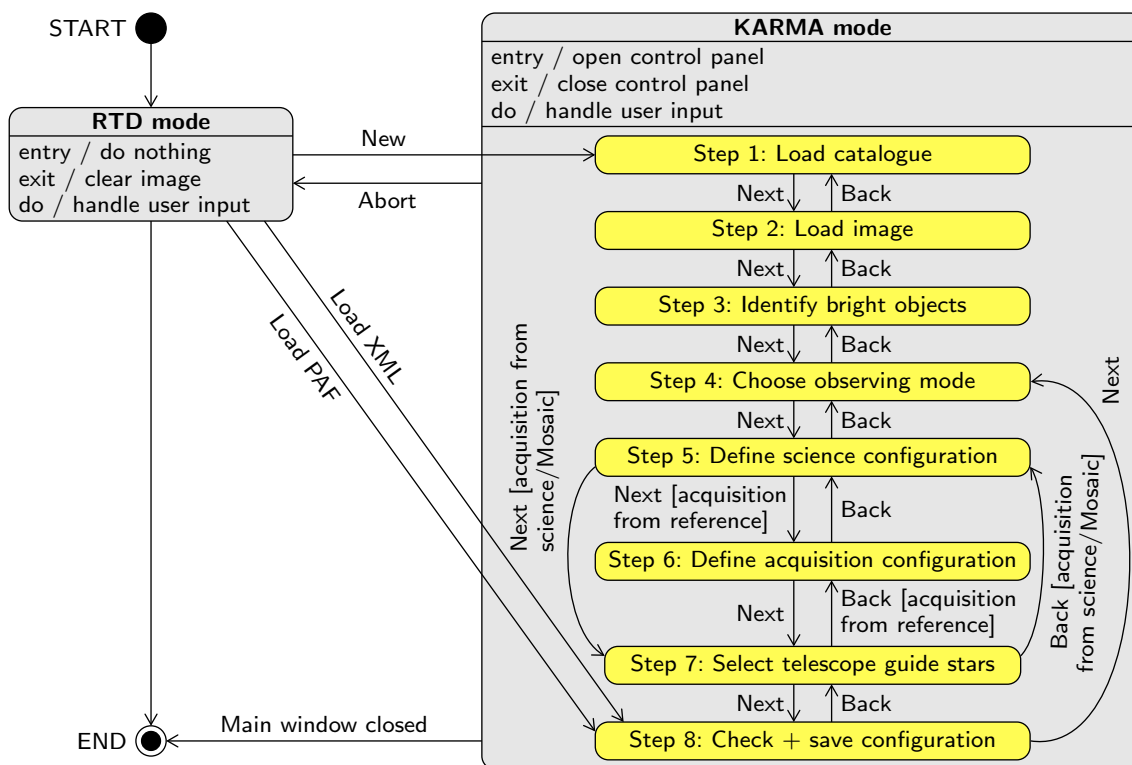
START

RTD mode
entry / do nothing
exit / clear image
do / handle user input

New
Abort
Load XML
Load PAF

KARMA mode
entry / open control panel
exit / close control panel
do / handle user input

Step 1: Load catalogue
Next
Back
Step 2: Load image
Next
Back
Step 3: Identify bright objects
Next
Back
Step 4: Choose observing mode
Next
Back
Step 5: Define science configuration
Next [acquisition from reference]
Back
Step 6: Define acquisition configuration
Next
Back [acquisition from reference]
Step 7: Select telescope guide stars
Next
Back
Step 8: Check + save configuration

Next [acquisition from science/Mosaic]
Back [acquisition from science/Mosaic]
Next

Main window closed
END